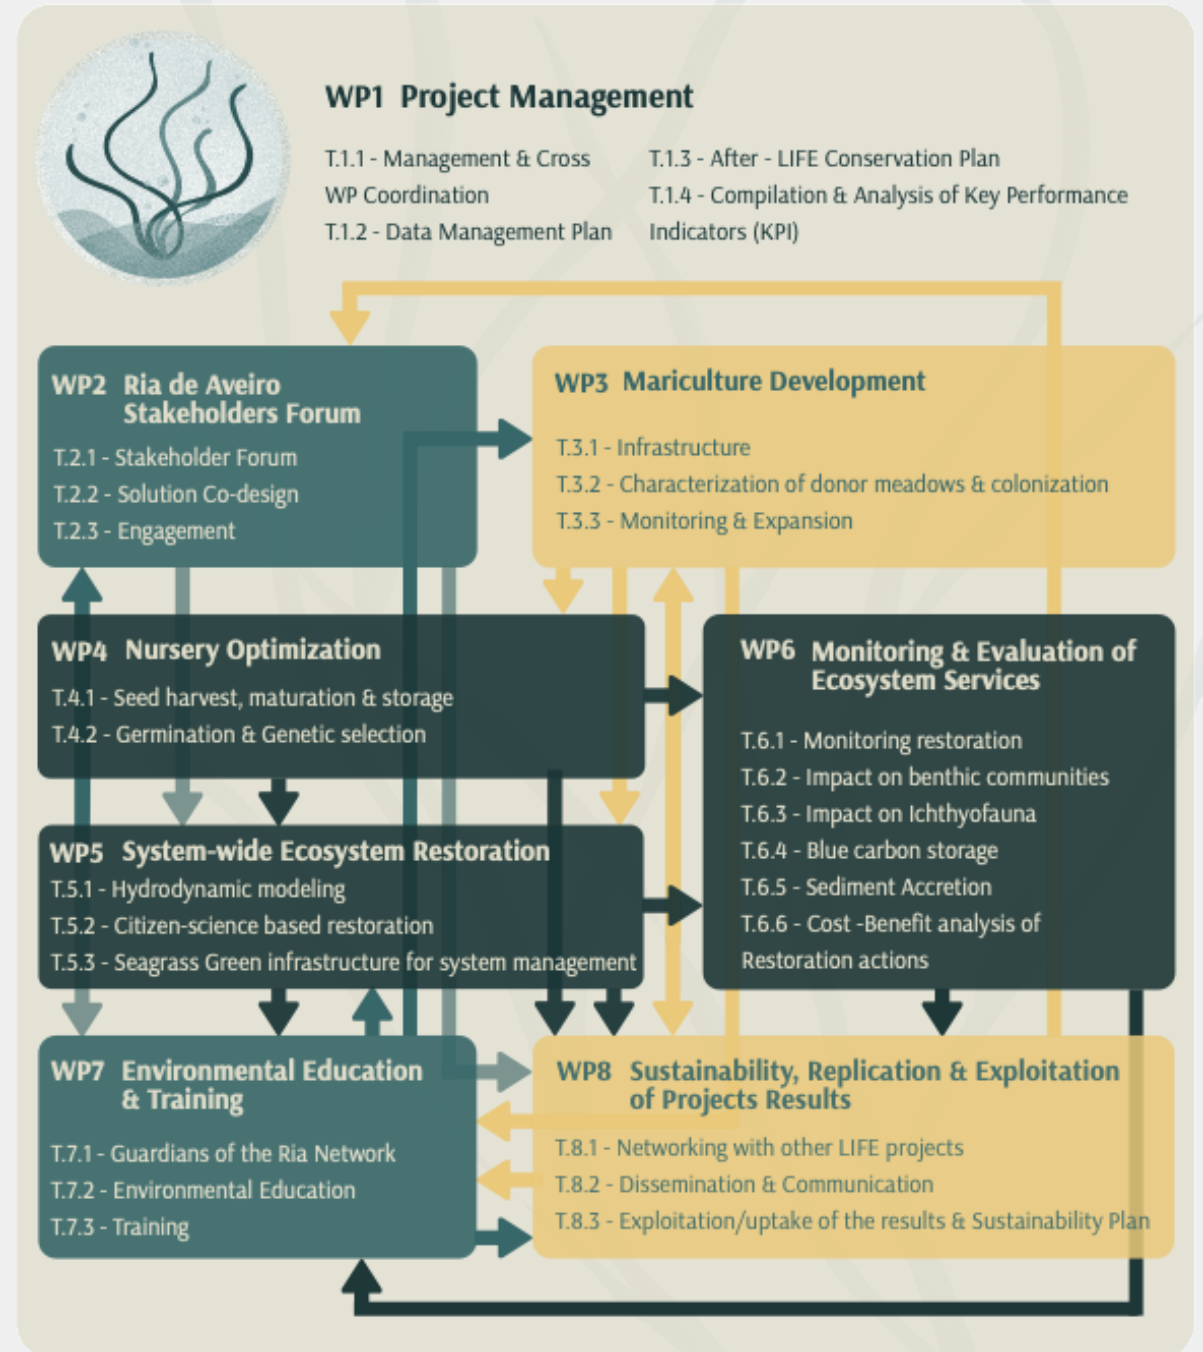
WP1 Project Management

T.1.1 - Management & Cross WP Coordination
T.1.2 - Data Management Plan

T.1.3 - After - LIFE Conservation Plan
T.1.4 - Compilation & Analysis of Key Performance Indicators (KPI)

WP2 Ria de Aveiro Stakeholders Forum
T.2.1 - Stakeholder Forum
T.2.2 - Solution Co-design
T.2.3 - Engagement

WP3 Mariculture Development
T.3.1 - Infrastructure
T.3.2 - Characterization of donor meadows & colonization
T.3.3 - Monitoring & Expansion

WP4 Nursery Optimization
T.4.1 - Seed harvest, maturation & storage
T.4.2 - Germination & Genetic selection

WP6 Monitoring & Evaluation of Ecosystem Services
T.6.1 - Monitoring restoration
T.6.2 - Impact on benthic communities
T.6.3 - Impact on Ichthyofauna
T.6.4 - Blue carbon storage
T.6.5 - Sediment Accretion
T.6.6 - Cost -Benefit analysis of Restoration actions

WP5 System-wide Ecosystem Restoration
T.5.1 - Hydrodynamic modeling
T.5.2 - Citizen-science based restoration
T.5.3 - Seagrass Green infrastructure for system management

WP7 Environmental Education & Training
T.7.1 - Guardians of the Ria Network
T.7.2 - Environmental Education
T.7.3 - Training

WP8 Sustainability, Replication & Exploitation of Projects Results
T.8.1 - Networking with other LIFE projects
T.8.2 - Dissemination & Communication
T.8.3 - Exploitation/uptake of the results & Sustainability Plan